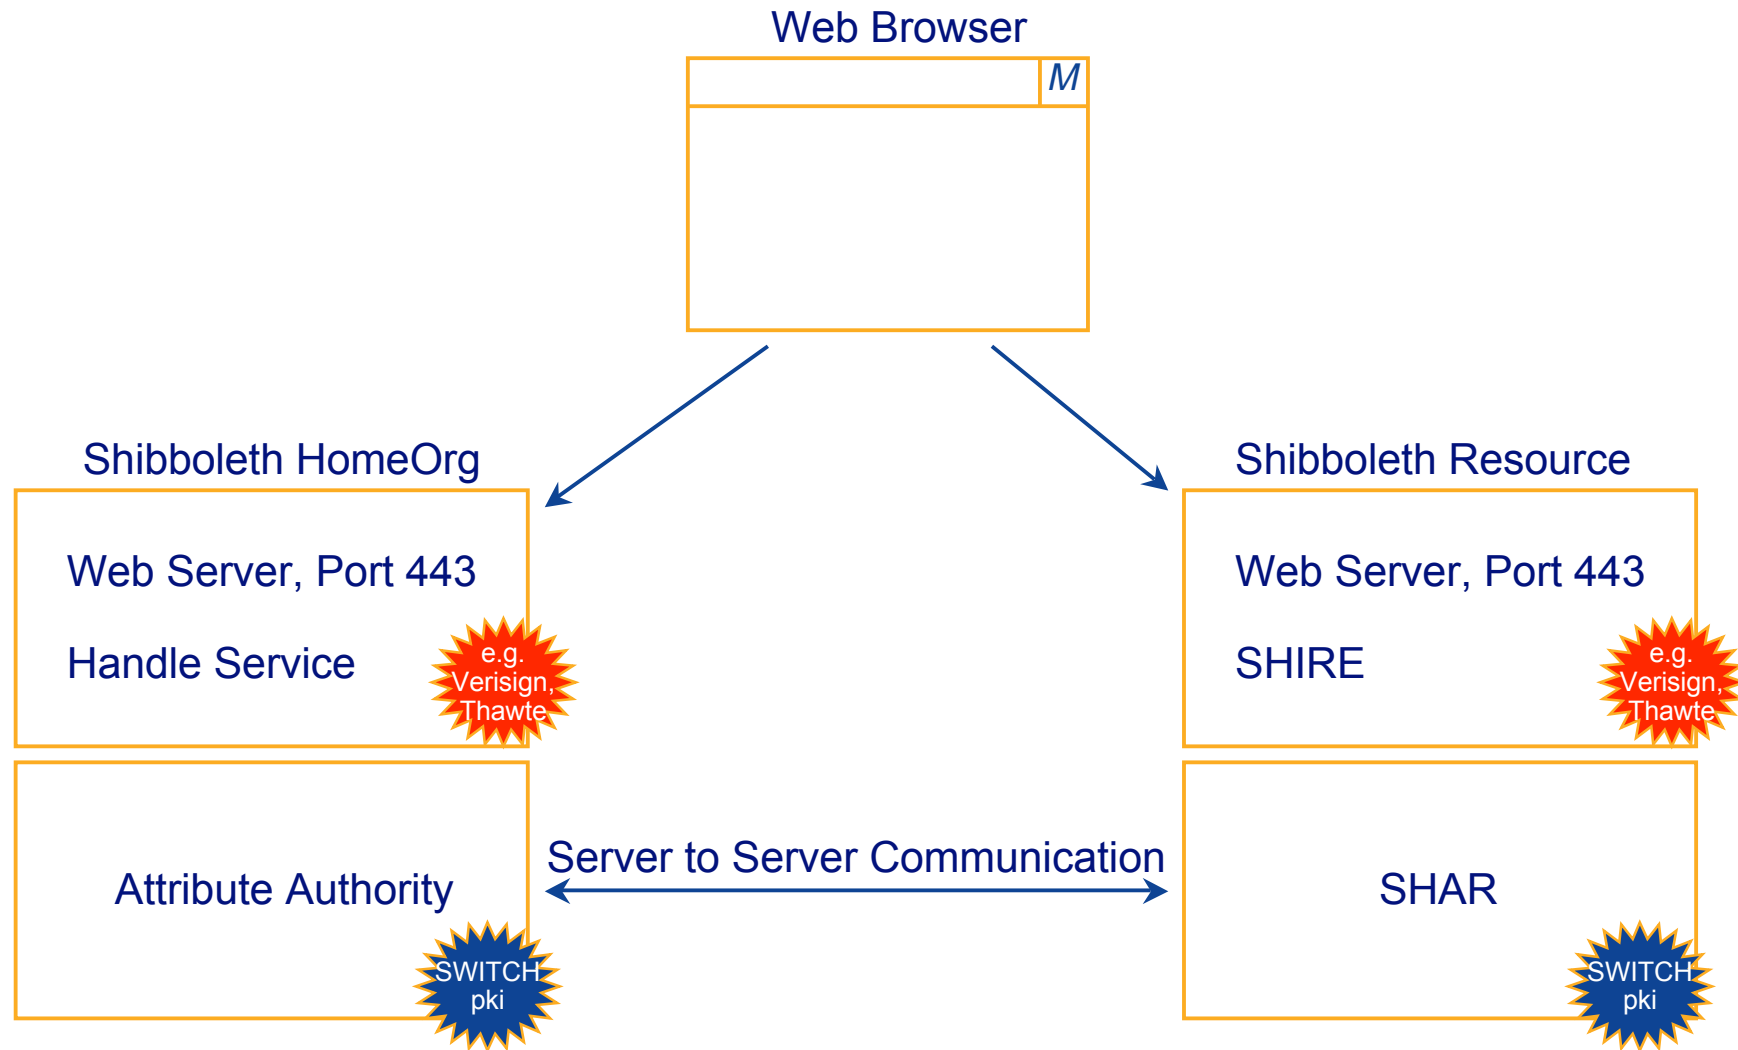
Web Browser

M

Shibboleth HomeOrg

Web Server, Port 443

Handle Service

e.g. Verisign, Thawte

Attribute Authority

SWITCH pki

Server to Server Communication

Shibboleth Resource

Web Server, Port 443

SHIRE

e.g. Verisign, Thawte

SHAR

SWITCH pki